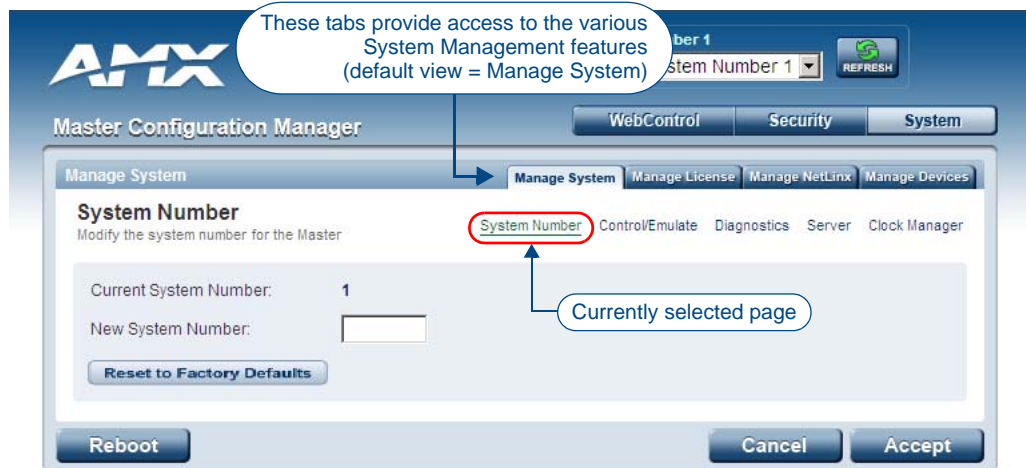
These tabs provide access to the various System Management features (default view = Manage System)

AMX

ber 1

stem Number 1

REFRESH

Master Configuration Manager

WebControl

Security

System

Manage System

Manage System

Manage License

Manage NetLinx

Manage Devices

System Number

Modify the system number for the Master

System Number

Control/Emulate

Diagnostics

Server

Clock Manager

Current System Number:

1

New System Number:

Currently selected page

Reset to Factory Defaults

Reboot

Cancel

Accept